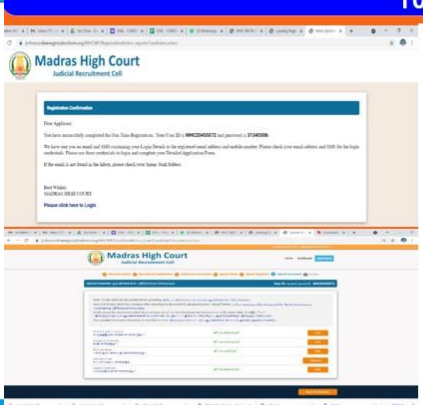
Madras High Court
Judicial Recruitment Cell

Registration Confirmation

Dear Applicant,

You have successfully completed the One Time Registration. Your User ID is MHC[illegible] and password is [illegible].

We have sent you an email and SMS containing your Login Details to the registered email address and mobile number. Please check your email address and SMS for the login credentials. Please use these credentials to login and complete your Detailed Application Form.

If the email is not found in the Inbox, please check your Spam/ Junk folder.

Best Wishes
MADRAS HIGH COURT

Please click here to Login

Madras High Court
Judicial Recruitment Cell

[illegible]